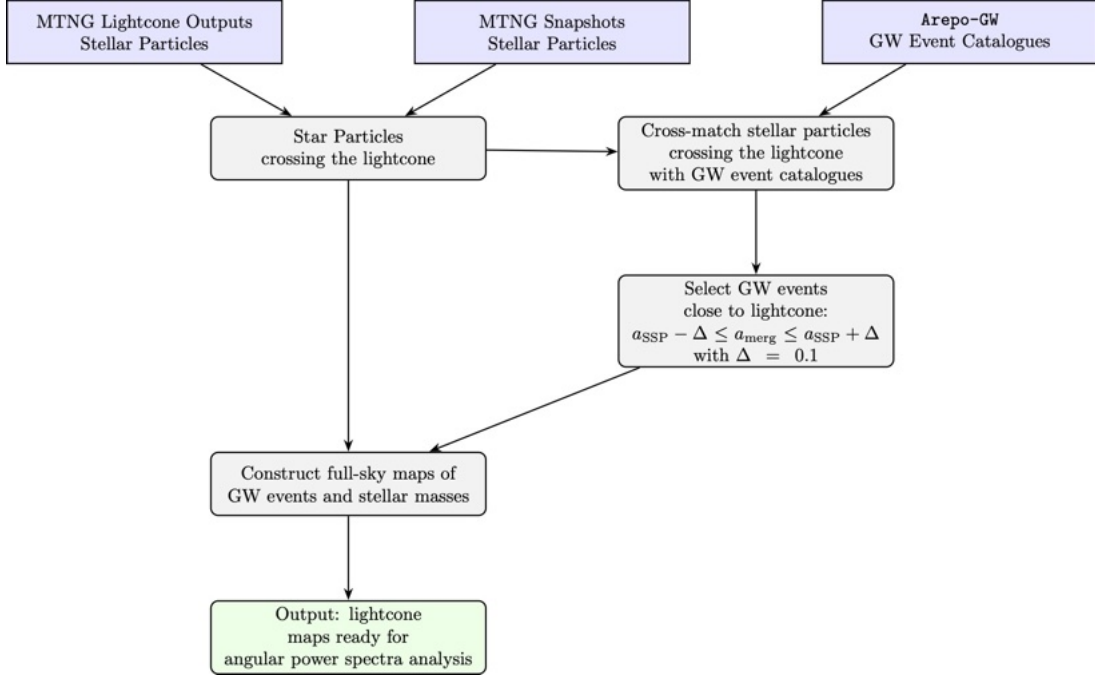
MTNG Lightcone Outputs
Stellar Particles

MTNG Snapshots
Stellar Particles

Arepo-GW
GW Event Catalogues

Star Particles
crossing the lightcone

Cross-match stellar particles
crossing the lightcone
with GW event catalogues

Select GW events
close to lightcone:
$a_{\mathrm{SSP}} - \Delta \leq a_{\mathrm{merg}} \leq a_{\mathrm{SSP}} + \Delta$
with $\Delta = 0.1$

Construct full-sky maps of
GW events and stellar masses

Output: lightcone
maps ready for
angular power spectra analysis